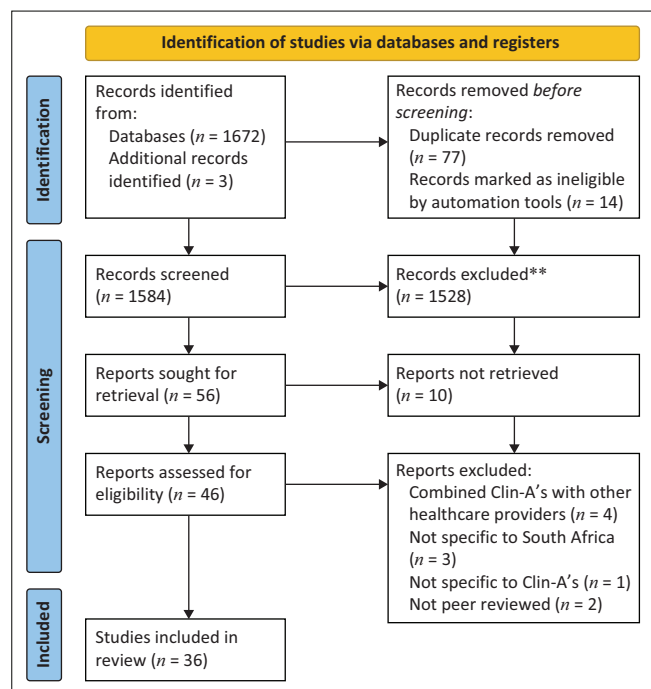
Identification of studies via databases and registers

Identification

Records identified from:
Databases ($n$ = 1672)
Additional records identified ($n$ = 3)

Records removed *before screening*:
Duplicate records removed ($n$ = 77)
Records marked as ineligible by automation tools ($n$ = 14)

Screening

Records screened ($n$ = 1584)

Records excluded** ($n$ = 1528)

Reports sought for retrieval ($n$ = 56)

Reports not retrieved ($n$ = 10)

Reports assessed for eligibility ($n$ = 46)

Reports excluded:
Combined Clin-A's with other healthcare providers ($n$ = 4)
Not specific to South Africa ($n$ = 3)
Not specific to Clin-A's ($n$ = 1)
Not peer reviewed ($n$ = 2)

Included

Studies included in review ($n$ = 36)